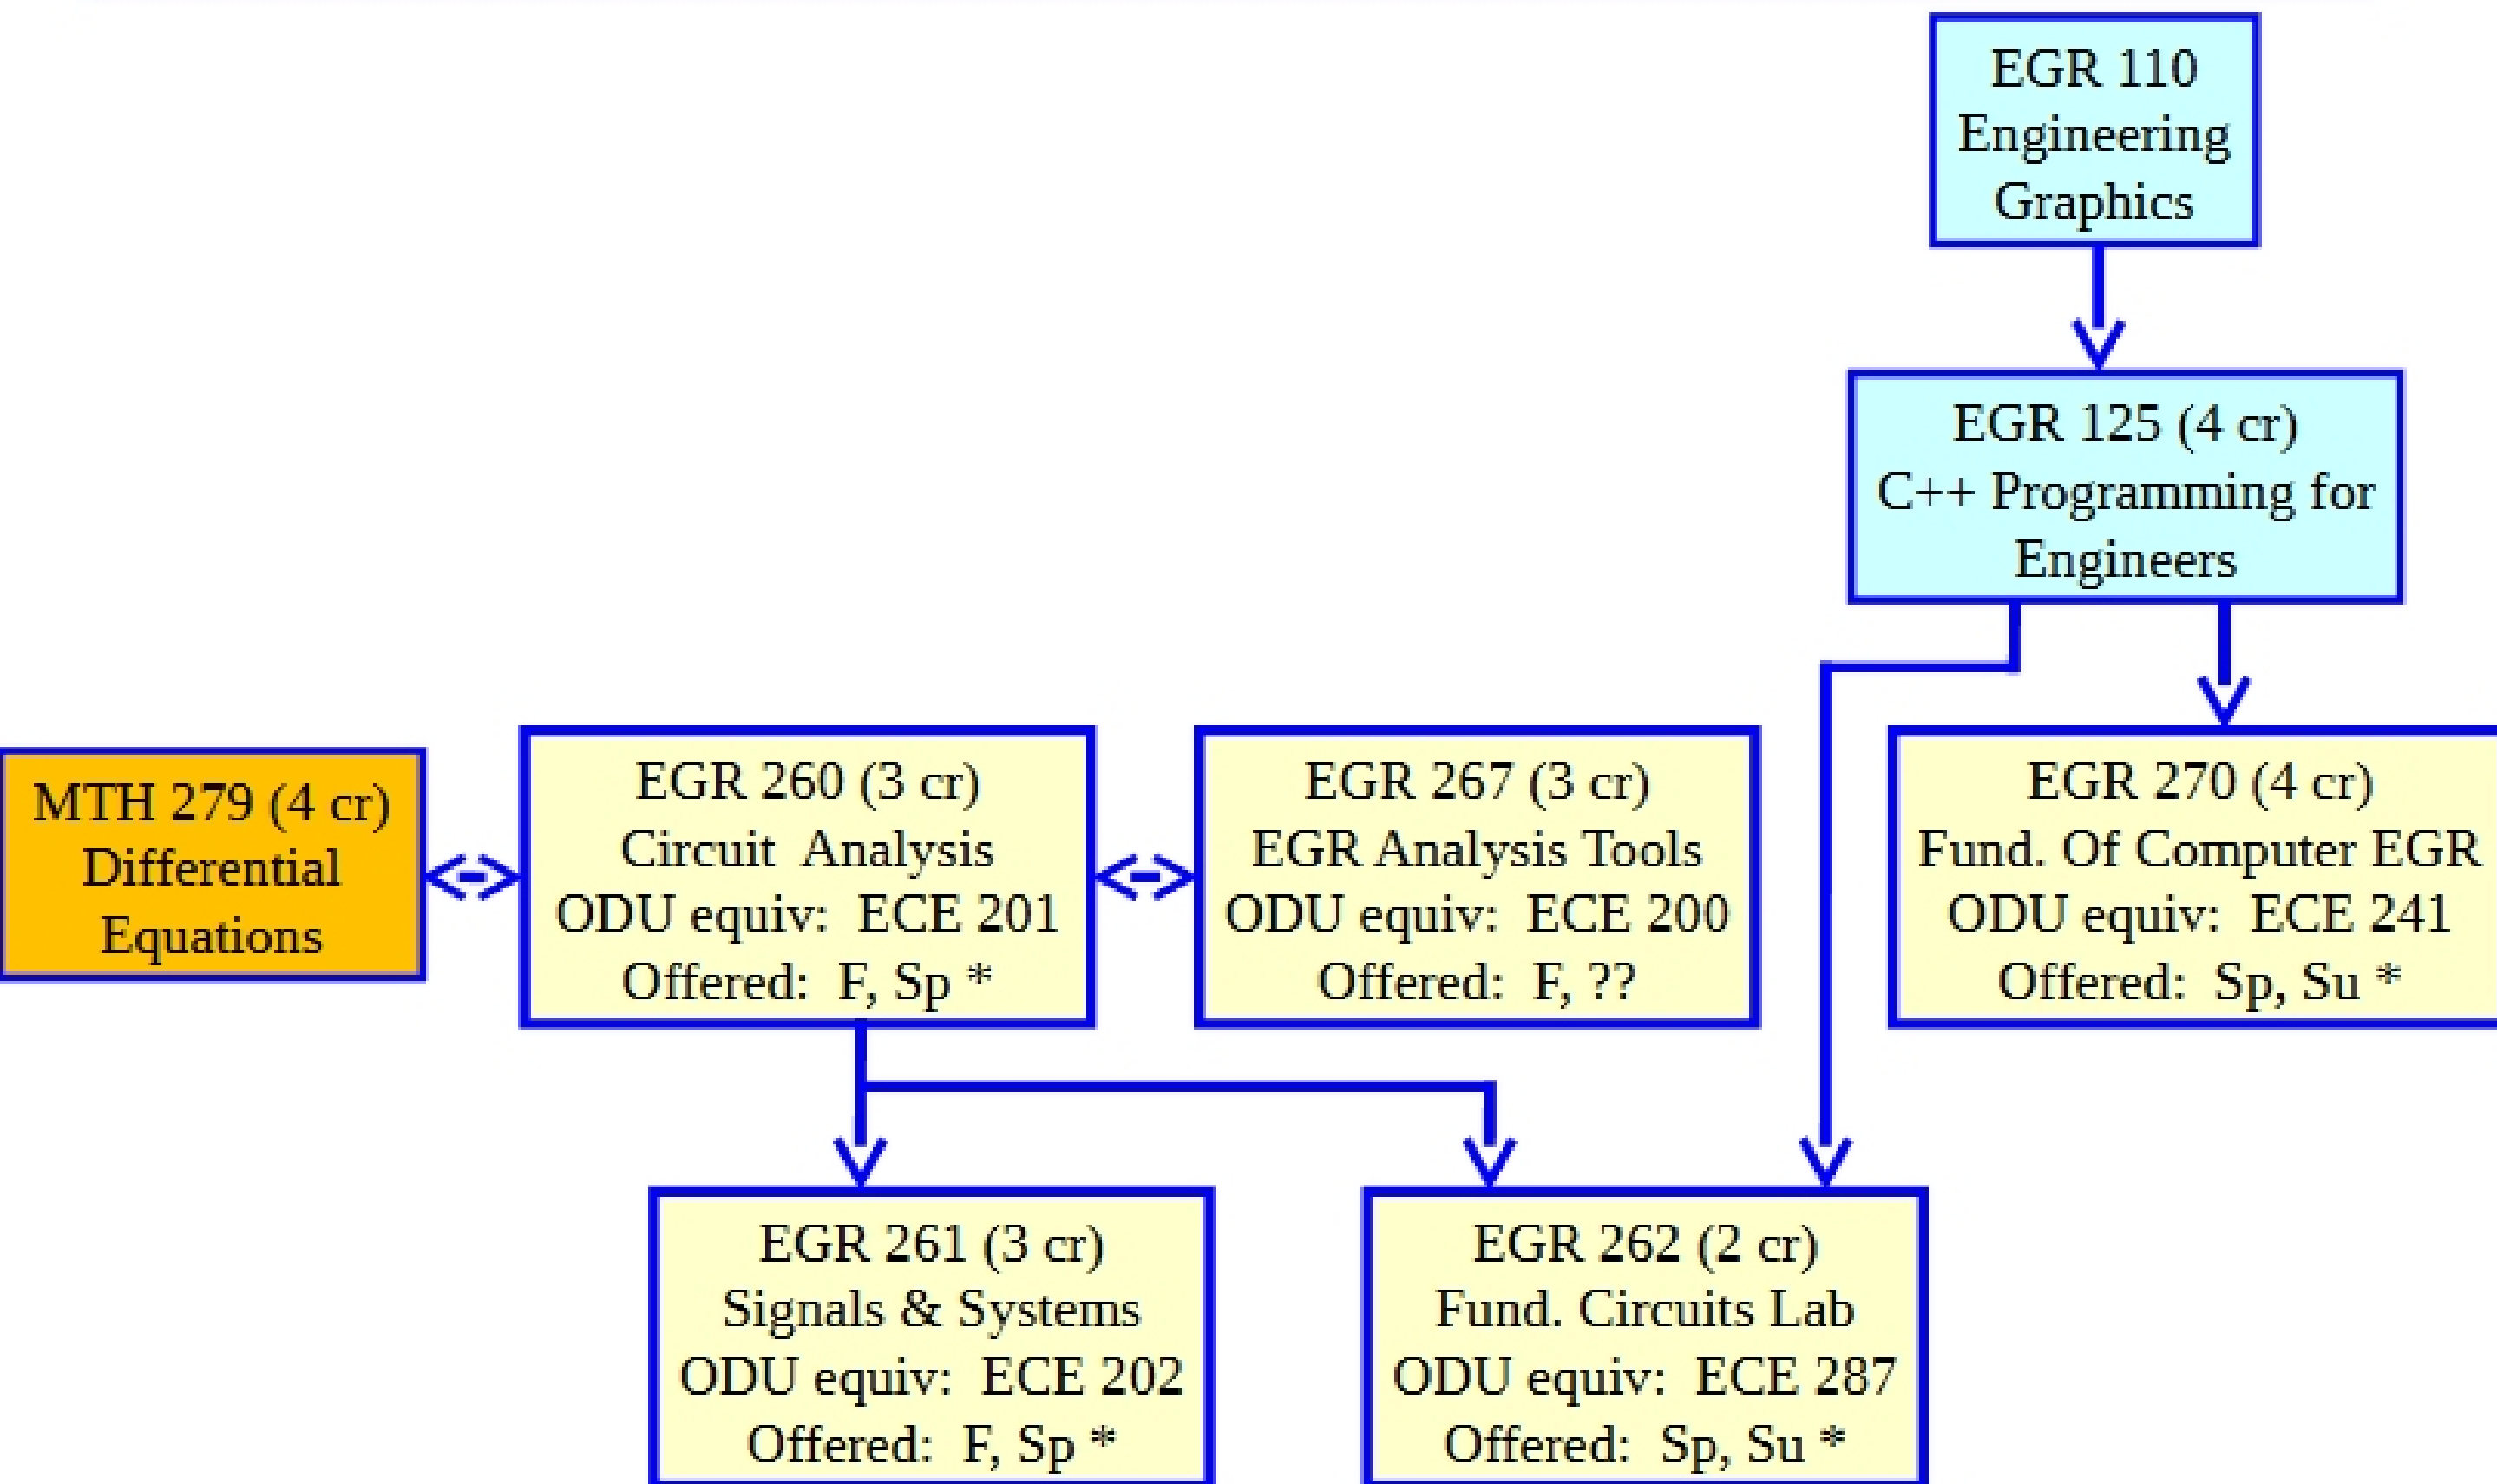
EGR 110
Engineering
Graphics

EGR 125 (4 cr)
C++ Programming for
Engineers

MTH 279 (4 cr)
Differential
Equations

EGR 260 (3 cr)
Circuit Analysis
ODU equiv: ECE 201
Offered: F, Sp *

EGR 267 (3 cr)
EGR Analysis Tools
ODU equiv: ECE 200
Offered: F, ??

EGR 270 (4 cr)
Fund. Of Computer EGR
ODU equiv: ECE 241
Offered: Sp, Su *

EGR 261 (3 cr)
Signals & Systems
ODU equiv: ECE 202
Offered: F, Sp *

EGR 262 (2 cr)
Fund. Circuits Lab
ODU equiv: ECE 287
Offered: Sp, Su *